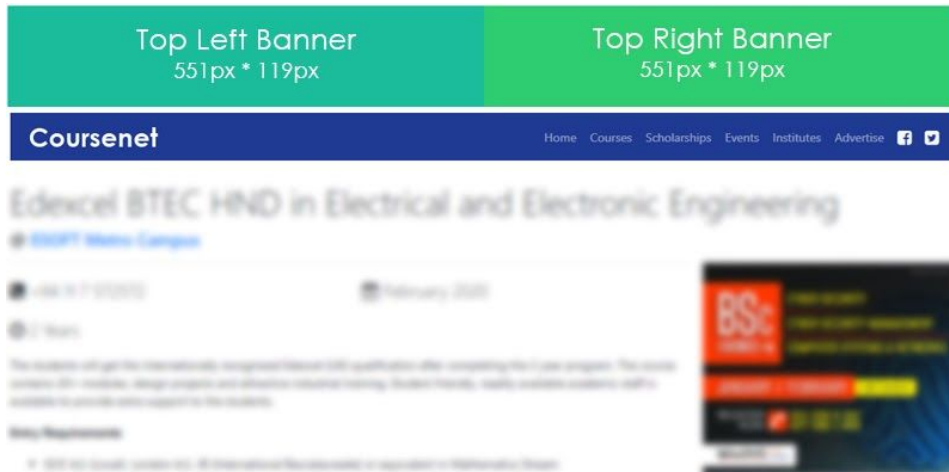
Top Left Banner
551px * 119px

Top Right Banner
551px * 119px

Coursenet

Home Courses Scholarships Events Institutes Advertise

Edexcel BTEC HND in Electrical and Electronic Engineering

@ ESOFT Metro Campus

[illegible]

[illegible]

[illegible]

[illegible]

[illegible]

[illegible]

BSc

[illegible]